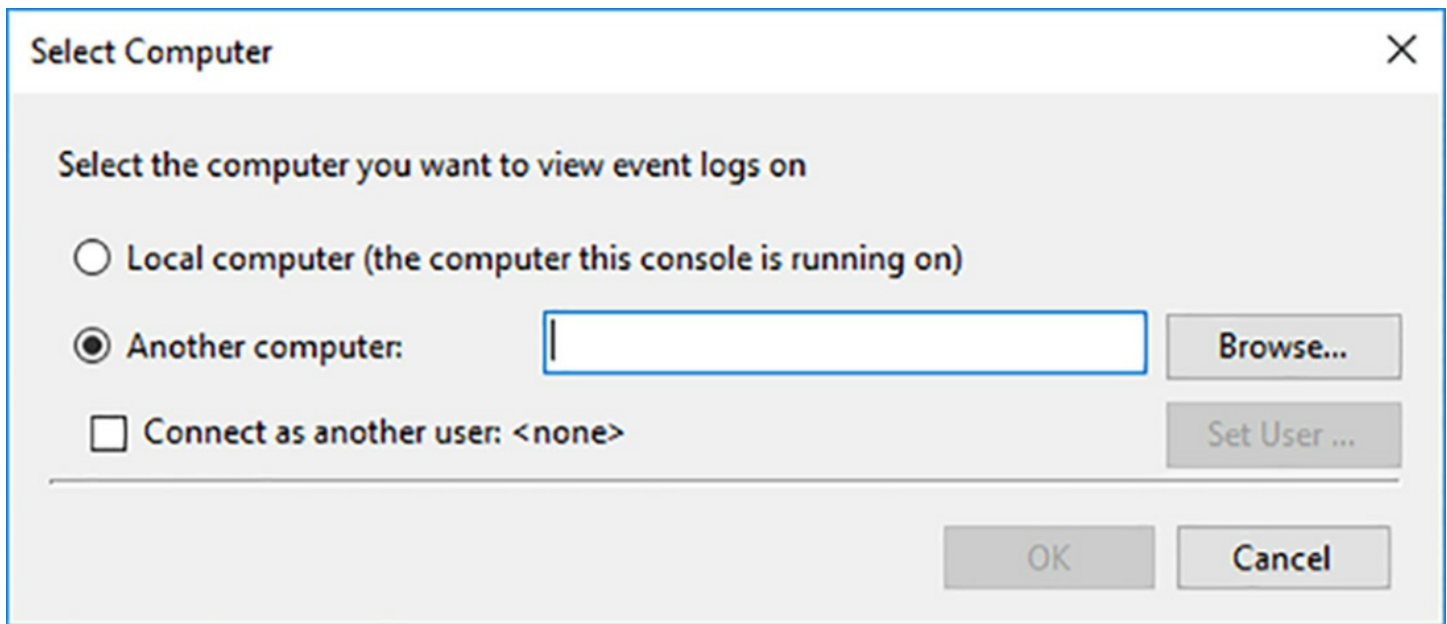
Select Computer

×

Select the computer you want to view event logs on

Local computer (the computer this console is running on)

Another computer:

Browse...

Connect as another user: <none>

Set User ...

OK

Cancel